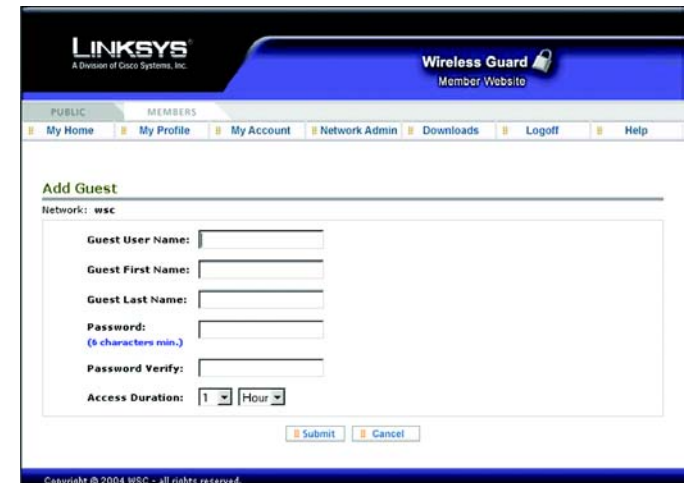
LINKSYS
A Division of Cisco Systems, Inc.

Wireless Guard
Member Website

PUBLIC MEMBERS

My Home | My Profile | My Account | Network Admin | Downloads | Logoff | Help

Add Guest

Network: wsc

Guest User Name:

Guest First Name:

Guest Last Name:

Password:
(6 characters min.)

Password Verify:

Access Duration: 1 Hour

Submit Cancel

Copyright © 2004 WSC - all rights reserved.